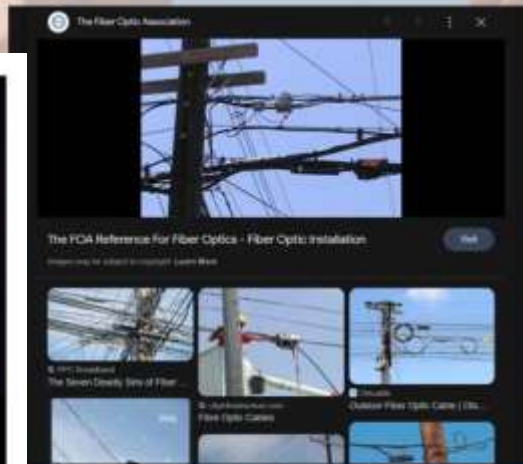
The Fiber Optic Association

The FOA Reference For Fiber Optics - Fiber Optic Installation

Visit

Images may be subject to copyright. Learn More

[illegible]

The Seven Deadly Sins of Fiber ...

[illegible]

Fiber Optic Cables

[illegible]

Outdoor Fiber Optic Cable | Ob...